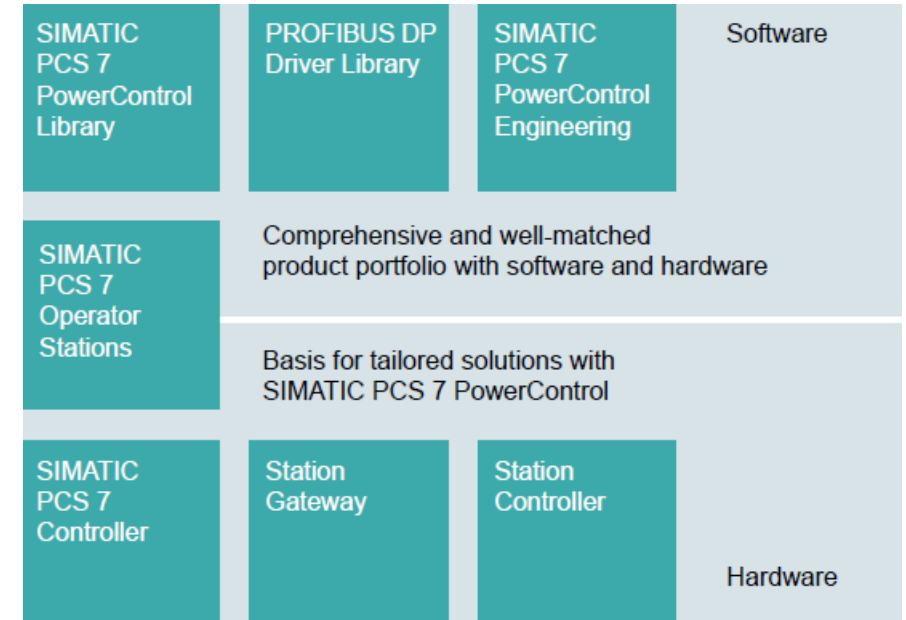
SIMATIC PCS 7 PowerControl Library

PROFIBUS DP Driver Library

SIMATIC PCS 7 PowerControl Engineering

Software

SIMATIC PCS 7 Operator Stations

Comprehensive and well-matched product portfolio with software and hardware

Basis for tailored solutions with SIMATIC PCS 7 PowerControl

SIMATIC PCS 7 Controller

Station Gateway

Station Controller

Hardware